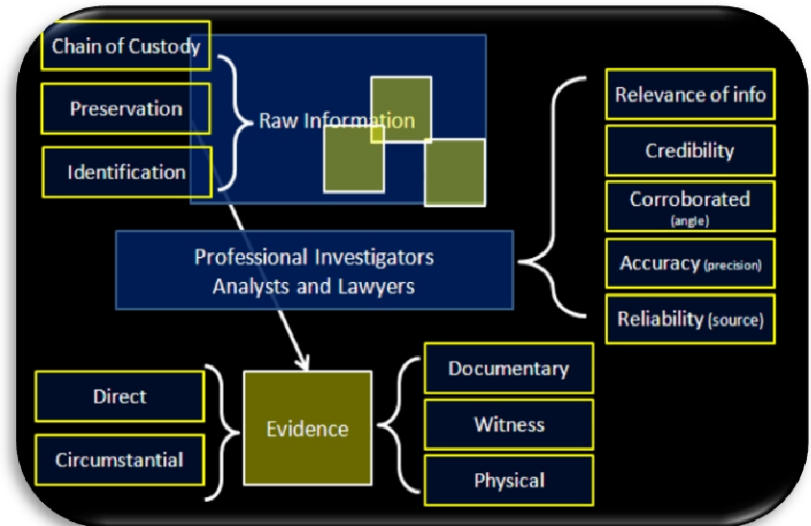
Chain of Custody

Preservation

Identification

Raw Information

Relevance of info

Credibility

Corroborated (angle)

Accuracy (precision)

Reliability (source)

Professional Investigators Analysts and Lawyers

Direct

Circumstantial

Evidence

Documentary

Witness

Physical